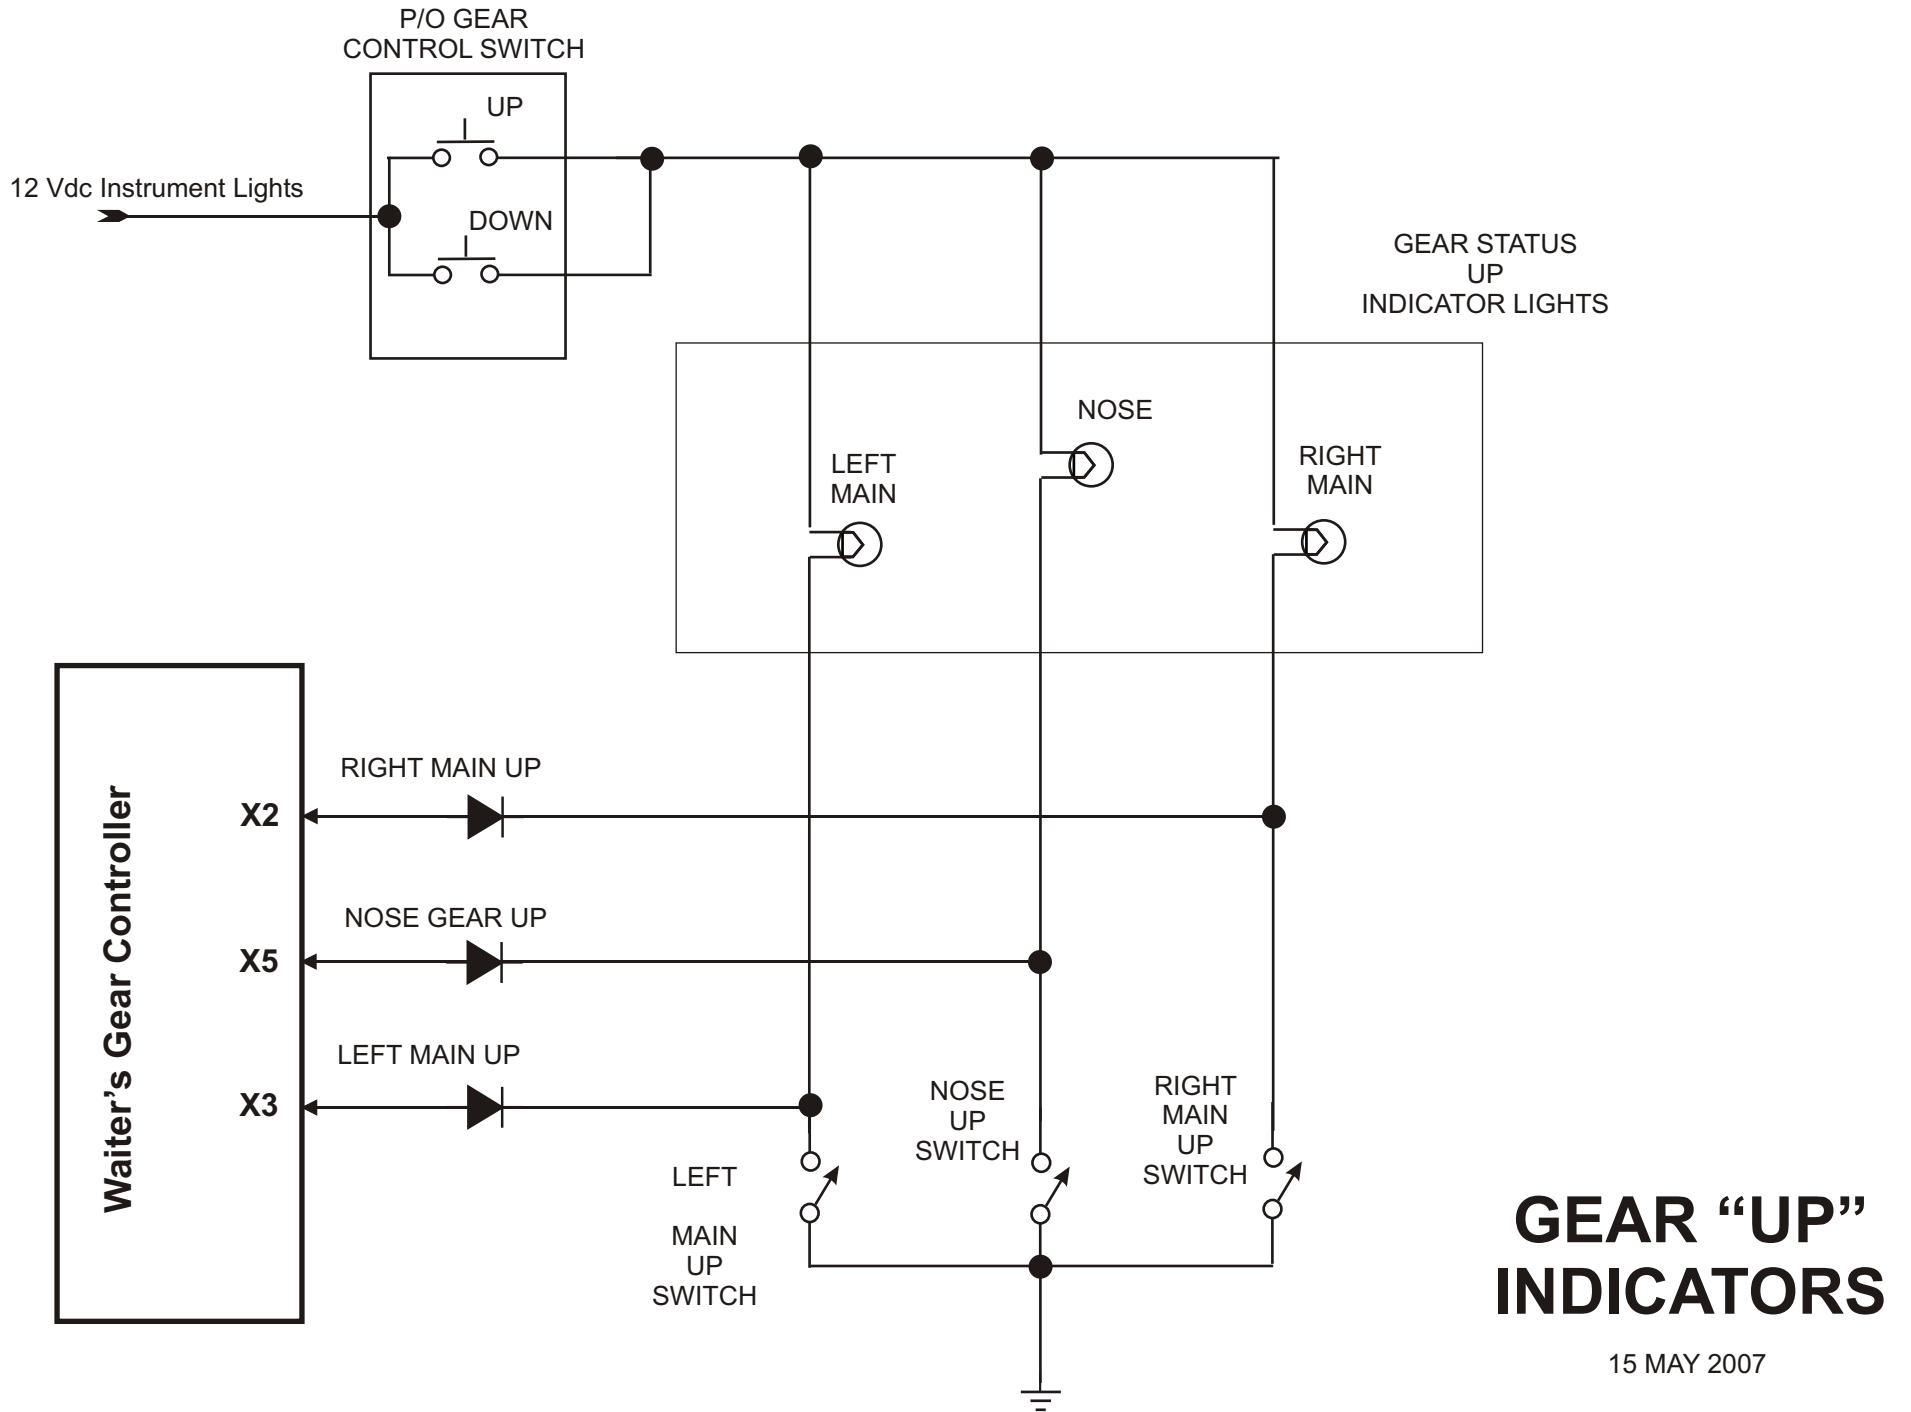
P/O GEAR
CONTROL SWITCH

UP

12 Vdc Instrument Lights

DOWN

GEAR STATUS
UP
INDICATOR LIGHTS

NOSE

LEFT
MAIN

RIGHT
MAIN

Waiter's Gear Controller

RIGHT MAIN UP

X2

NOSE GEAR UP

X5

LEFT MAIN UP

X3

NOSE
UP
SWITCH

RIGHT
MAIN
UP
SWITCH

LEFT

MAIN
UP
SWITCH

GEAR "UP"
INDICATORS

15 MAY 2007